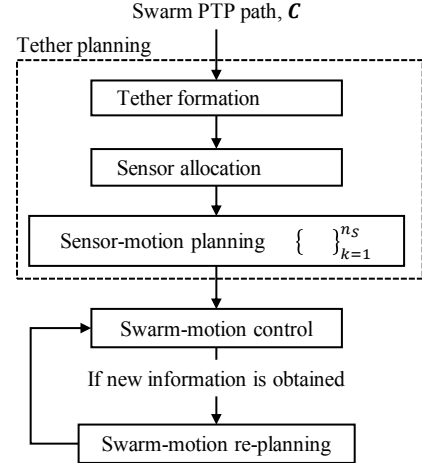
Swarm PTP path, $\boldsymbol{C}$

Tether planning

Tether formation

Sensor allocation

Sensor-motion planning $\{ \quad \}_{k=1}^{n_S}$

Swarm-motion control

If new information is obtained

Swarm-motion re-planning